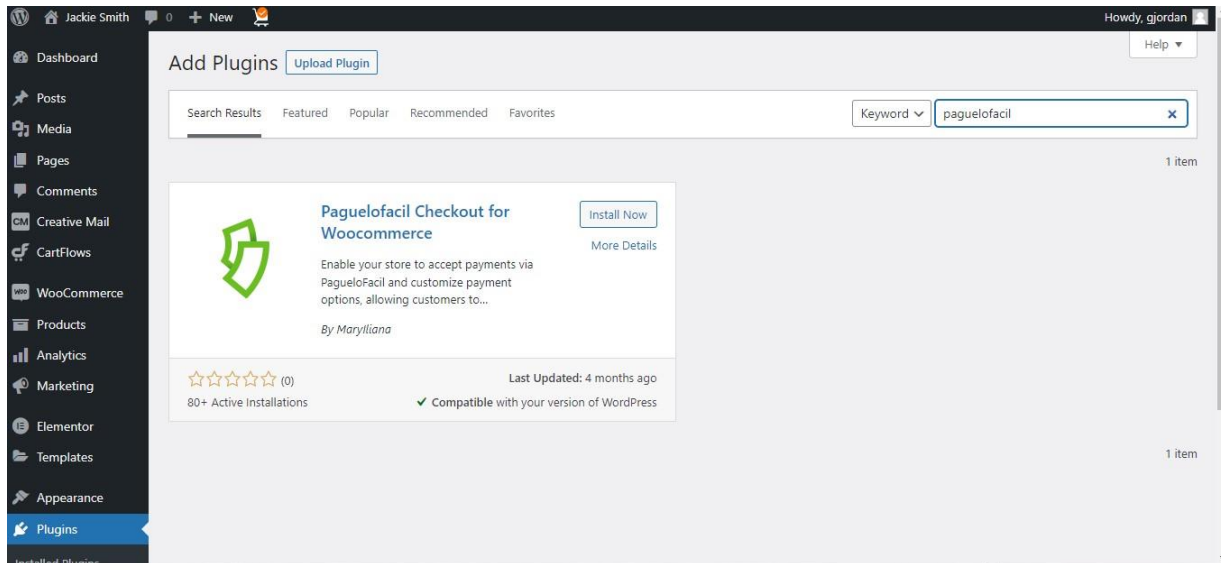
Jackie Smith 0 + New

Howdy, gjordan

Help ▾

Dashboard
Posts
Media
Pages
Comments
Creative Mail
CartFlows
WooCommerce
Products
Analytics
Marketing
Elementor
Templates
Appearance
Plugins
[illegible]

Add Plugins Upload Plugin

Search Results Featured Popular Recommended Favorites

Keyword paguelofacil ×

1 item

Paguelofacil Checkout for Woocommerce

Install Now

More Details

Enable your store to accept payments via PagueloFacil and customize payment options, allowing customers to...

By Marylliana

☆☆☆☆☆ (0)

80+ Active Installations

Last Updated: 4 months ago

✔ Compatible with your version of WordPress

1 item